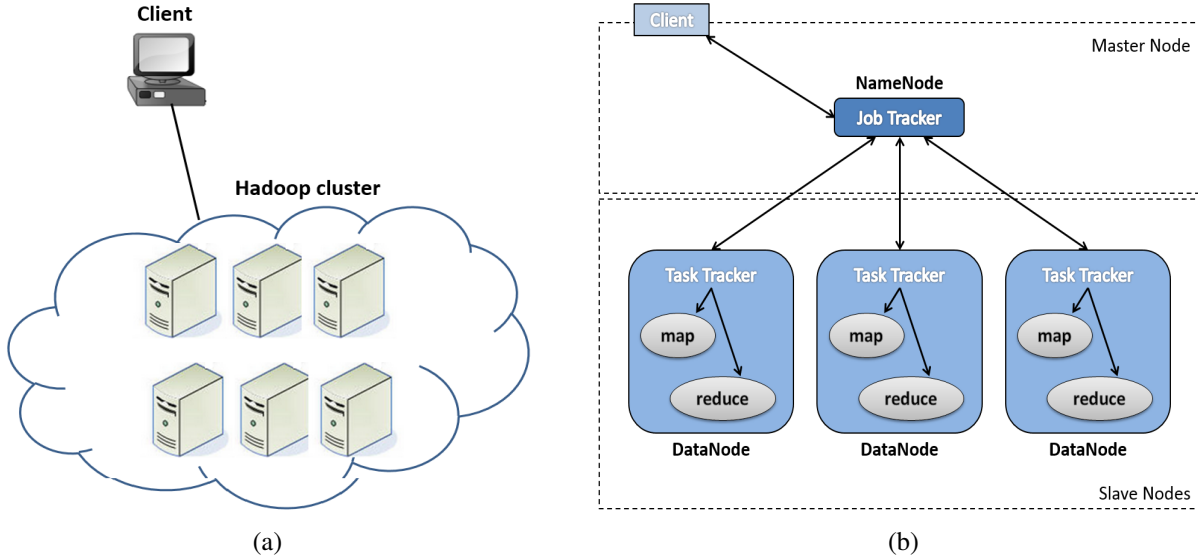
Client

Hadoop cluster

(a)

Client

Master Node

NameNode

Job Tracker

Task Tracker

map

reduce

DataNode

Task Tracker

map

reduce

DataNode

Task Tracker

map

reduce

DataNode

Slave Nodes

(b)